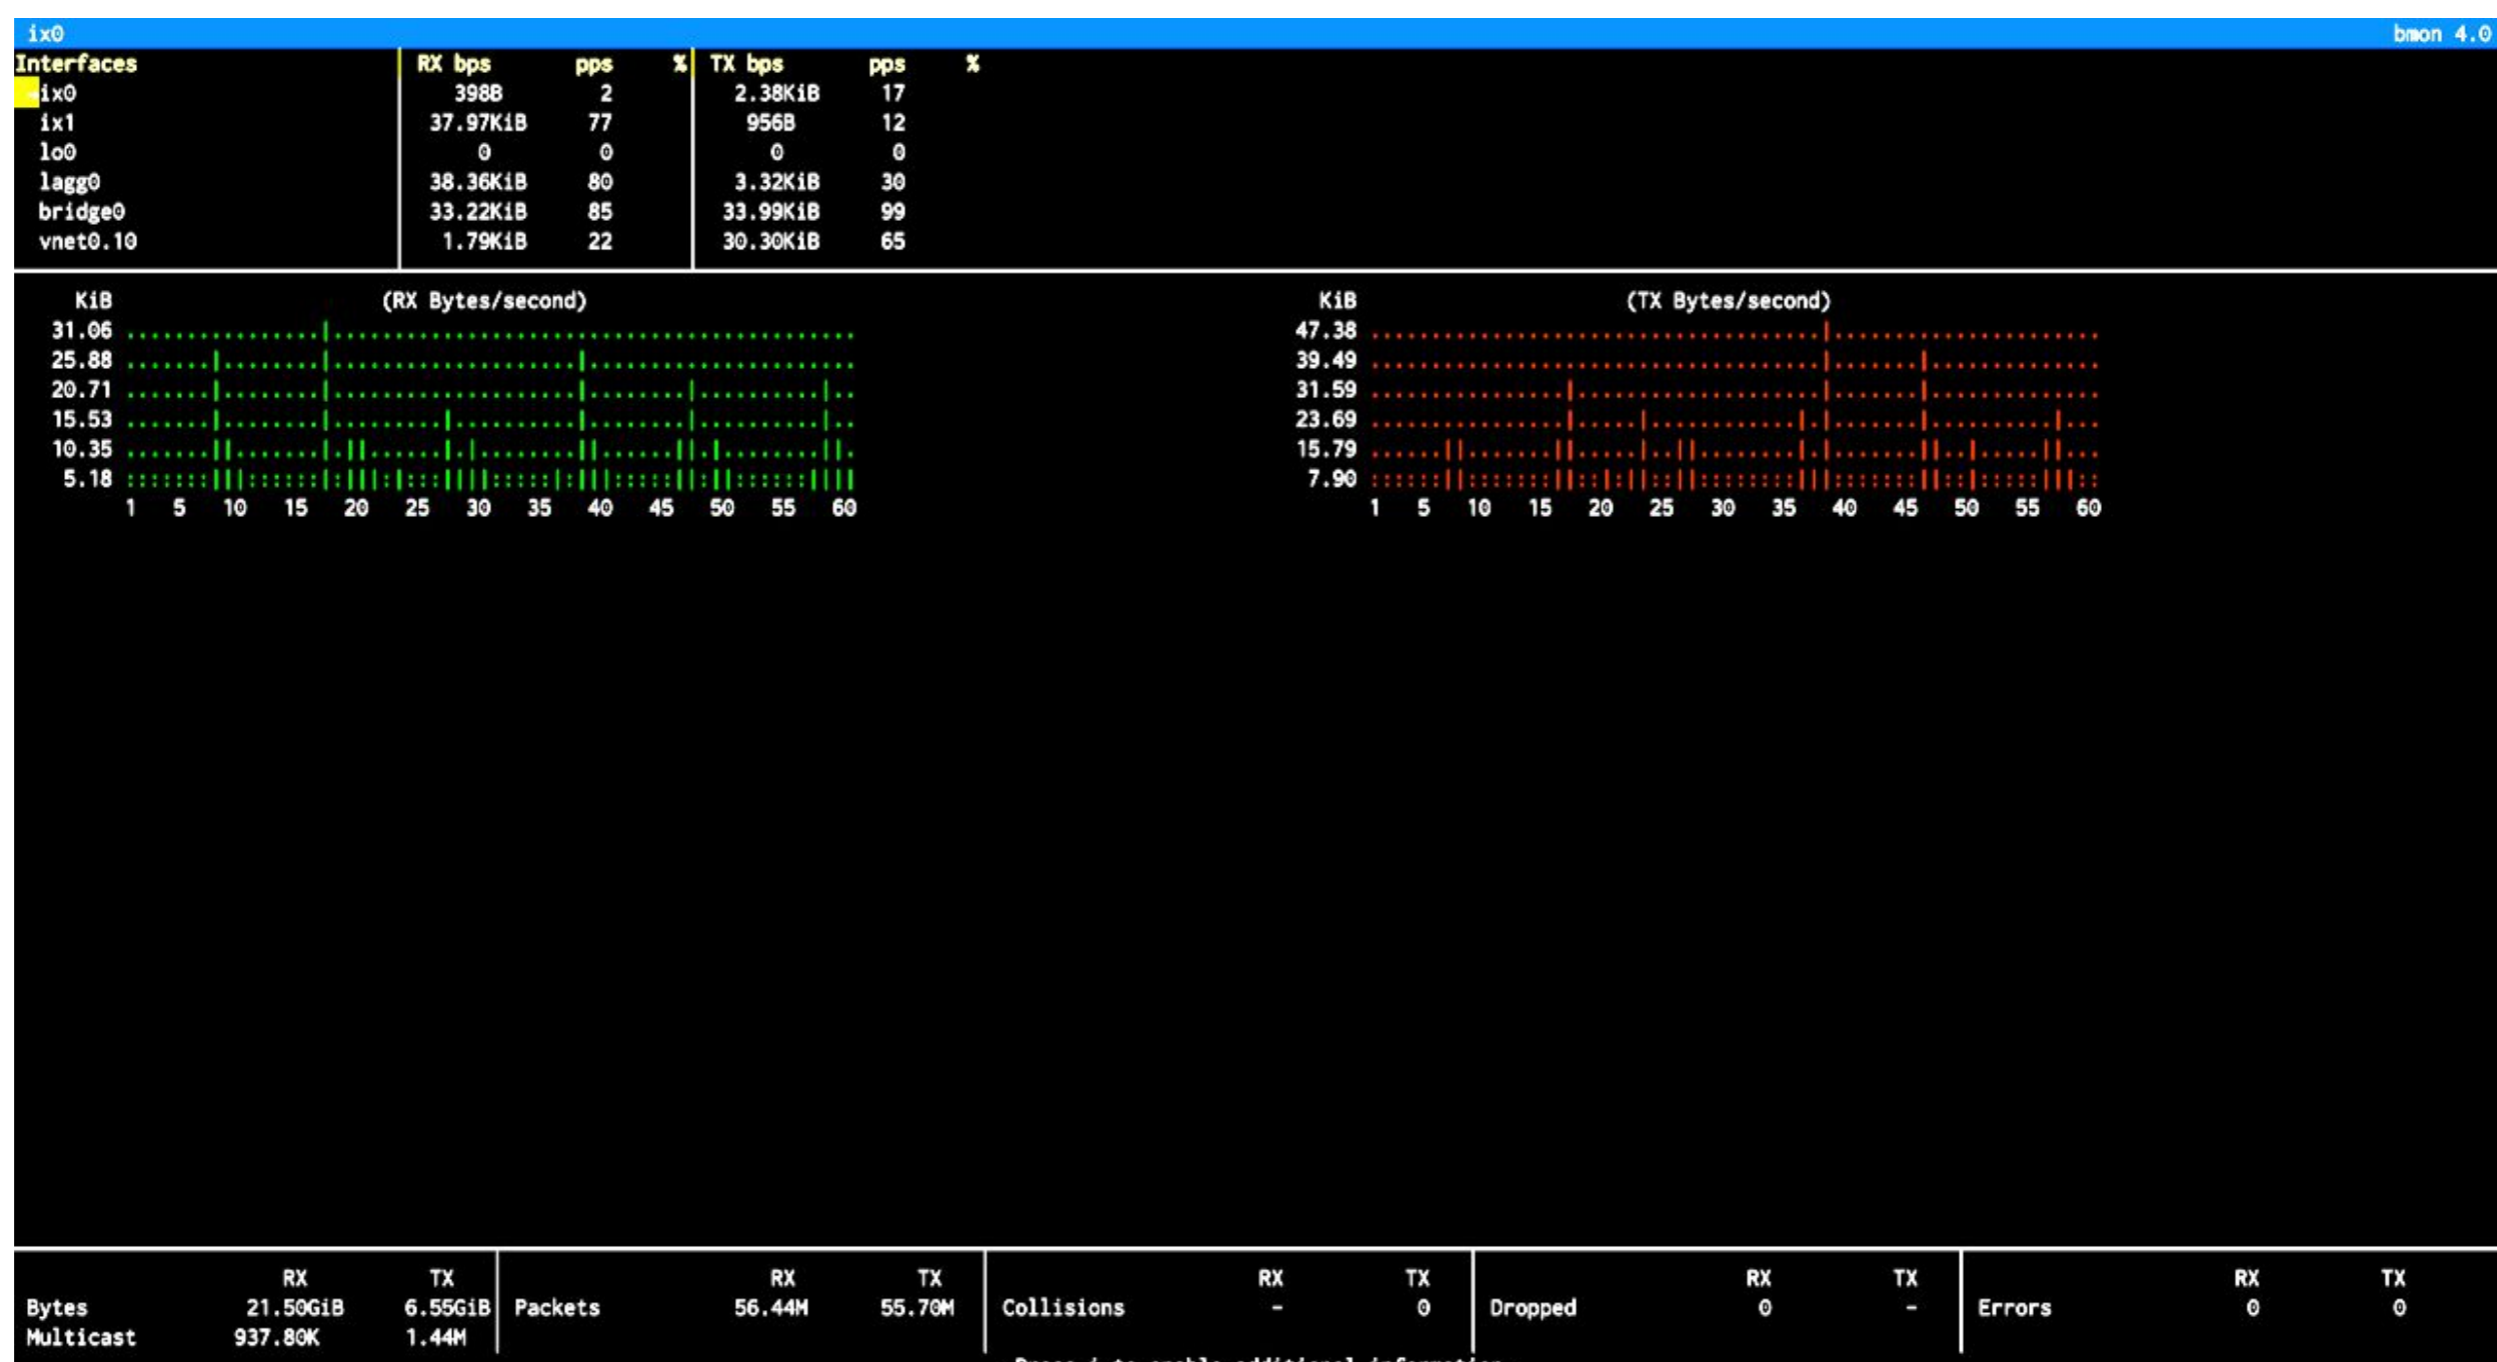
ix0 bmon 4.0

| Interfaces | RX bps | pps | % | TX bps | pps | % |
|---|---|---|---|---|---|---|
| ix0 | 398B | 2 | | 2.38KiB | 17 | |
| ix1 | 37.97KiB | 77 | | 956B | 12 | |
| lo0 | 0 | 0 | | 0 | 0 | |
| lagg0 | 38.36KiB | 80 | | 3.32KiB | 30 | |
| bridge0 | 33.22KiB | 85 | | 33.99KiB | 99 | |
| vnet0.10 | 1.79KiB | 22 | | 30.30KiB | 65 | |

KiB (RX Bytes/second)
31.06
25.88
20.71
15.53
10.35
5.18
1 5 10 15 20 25 30 35 40 45 50 55 60

KiB (TX Bytes/second)
47.38
39.49
31.59
23.69
15.79
7.90
1 5 10 15 20 25 30 35 40 45 50 55 60

| | RX | TX |
|---|---|---|
| Bytes | 21.50GiB | 6.55GiB |
| Multicast | 937.80K | 1.44M |

| | RX | TX |
|---|---|---|
| Packets | 56.44M | 55.70M |

| | RX | TX |
|---|---|---|
| Collisions | - | 0 |

| | RX | TX |
|---|---|---|
| Dropped | 0 | - |

| | RX | TX |
|---|---|---|
| Errors | 0 | 0 |

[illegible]